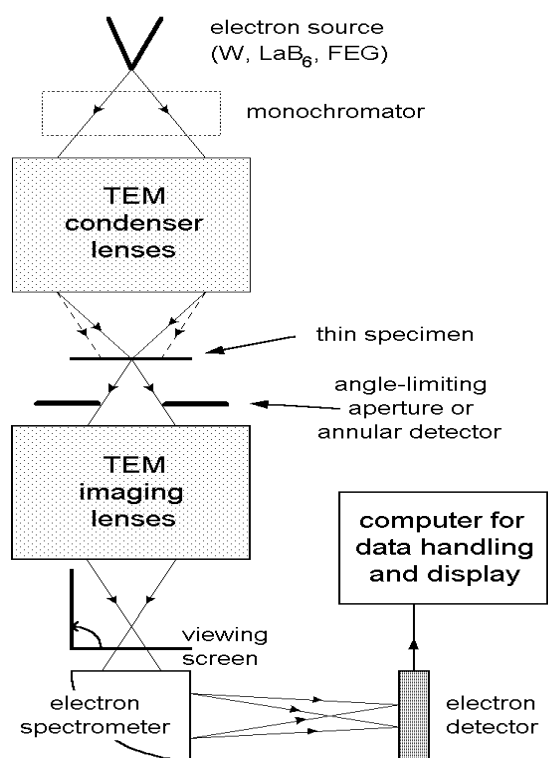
electron source (W, $LaB_6$, FEG)

monochromator

TEM condenser lenses

thin specimen

angle-limiting aperture or annular detector

TEM imaging lenses

computer for data handling and display

viewing screen

electron spectrometer

electron detector